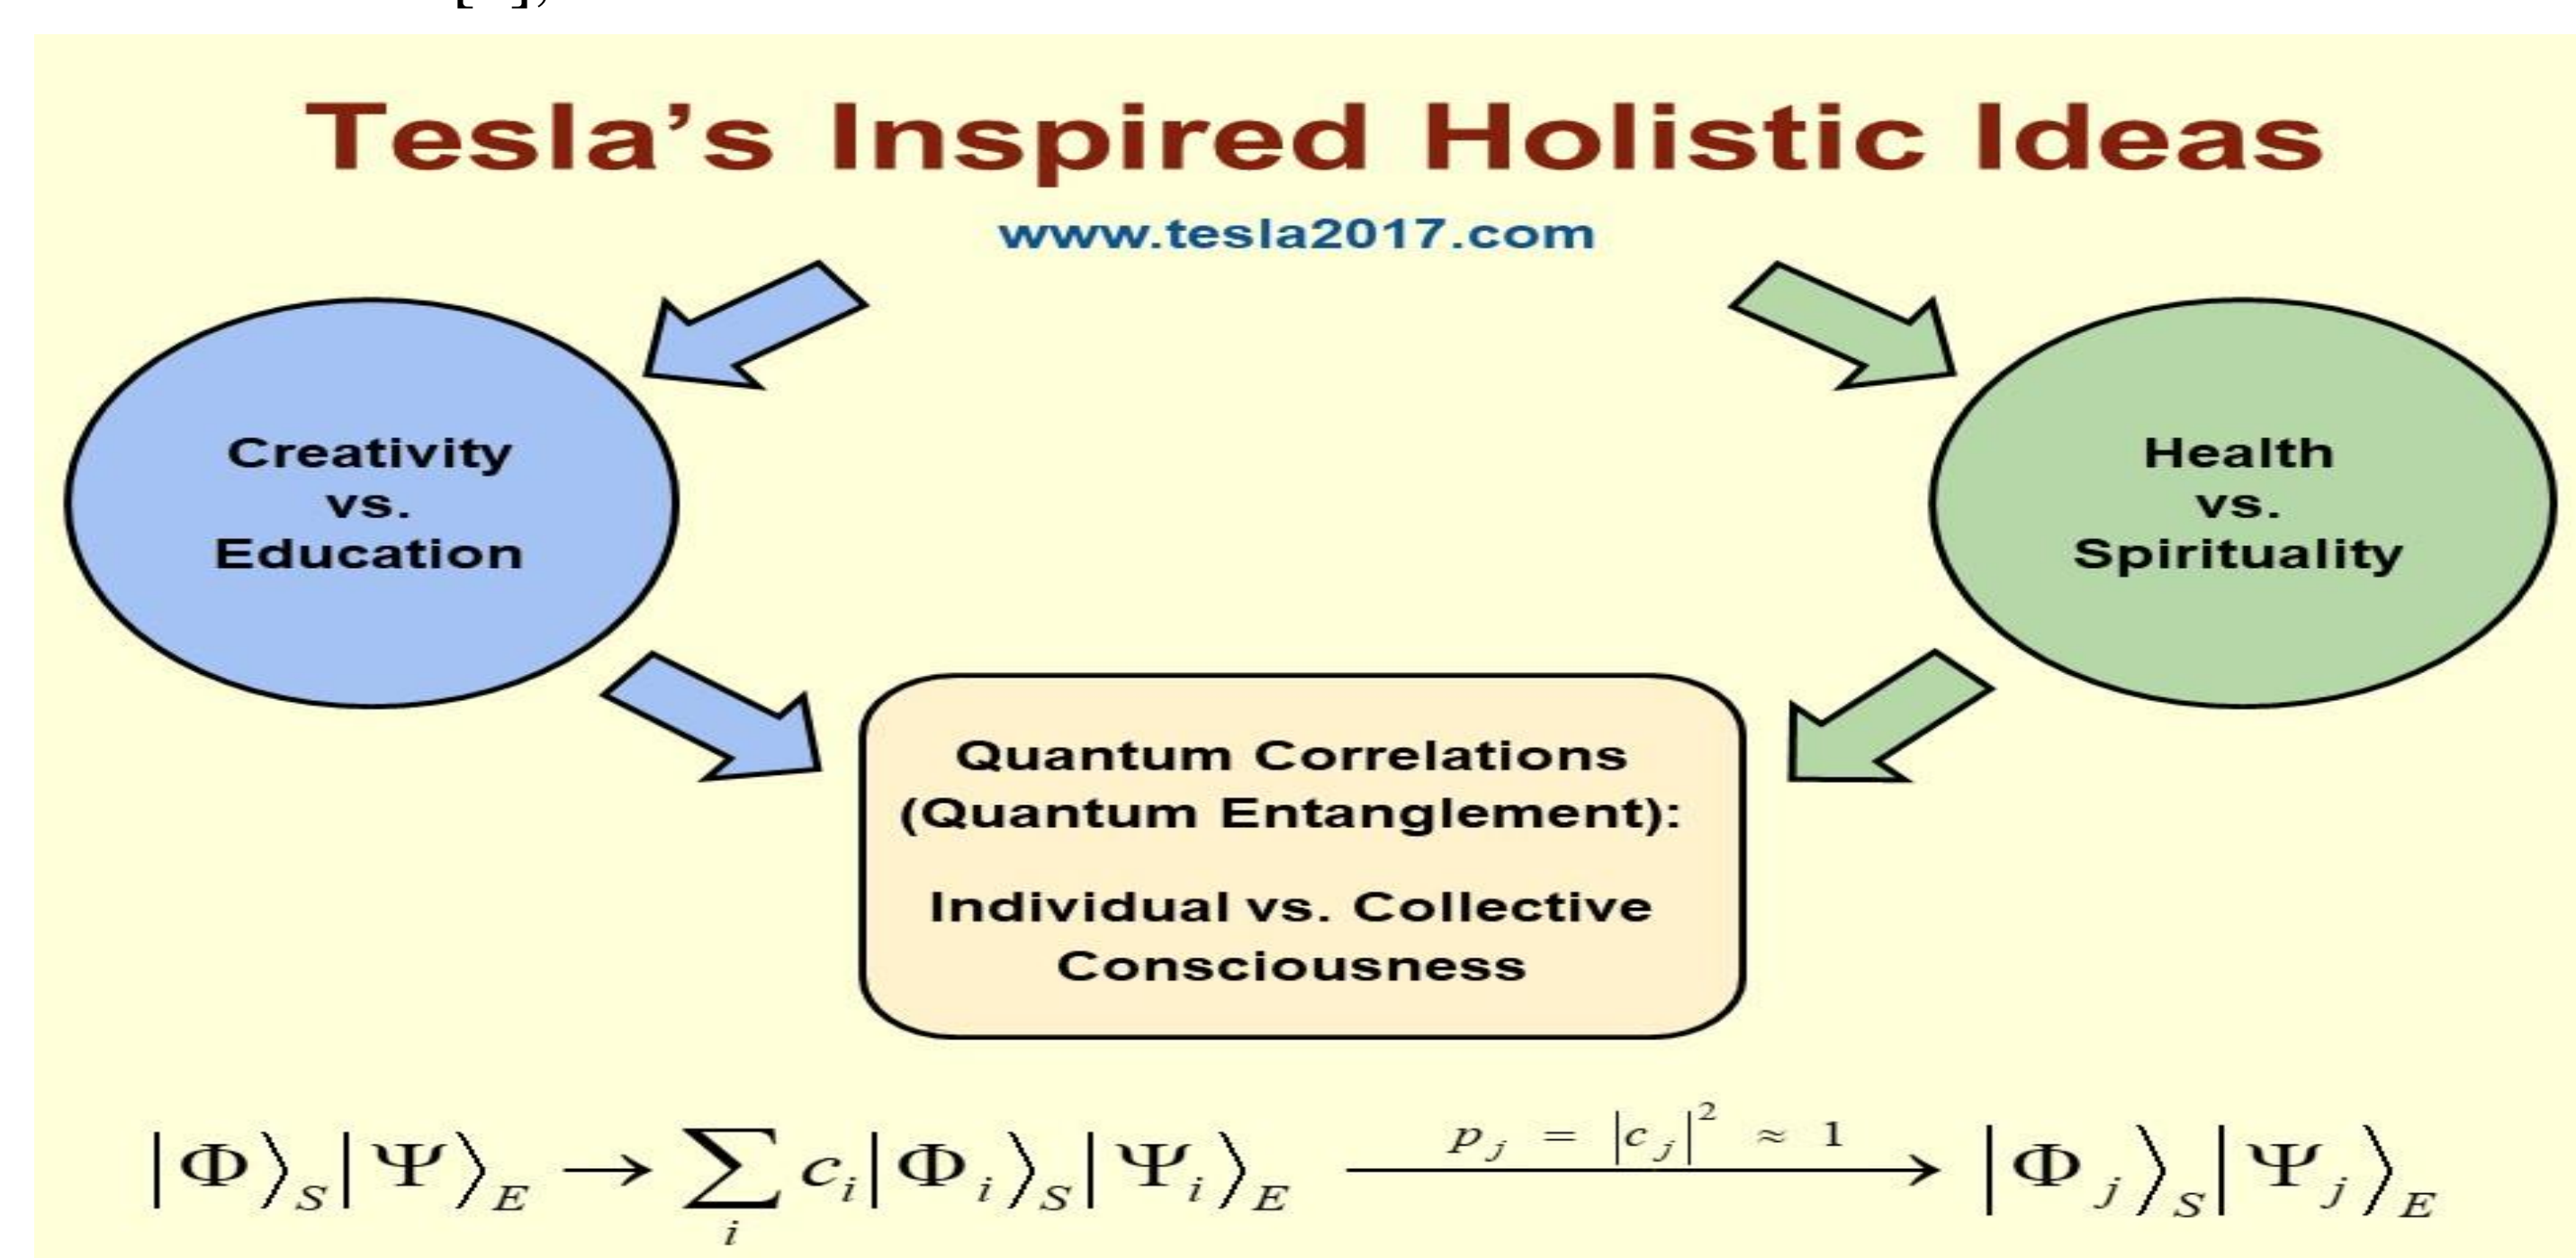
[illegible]

Tesla's Inspired Holistic Ideas

www.tesla2017.com

Creativity vs. Education

Health vs. Spirituality

Quantum Correlations (Quantum Entanglement):

Individual vs. Collective Consciousness

$|\Phi\rangle_S|\Psi\rangle_E \rightarrow \sum_i c_i|\Phi_i\rangle_S|\Psi_i\rangle_E \xrightarrow{p_j = |c_j|^2 \approx 1} |\Phi_j\rangle_S|\Psi_j\rangle_E$